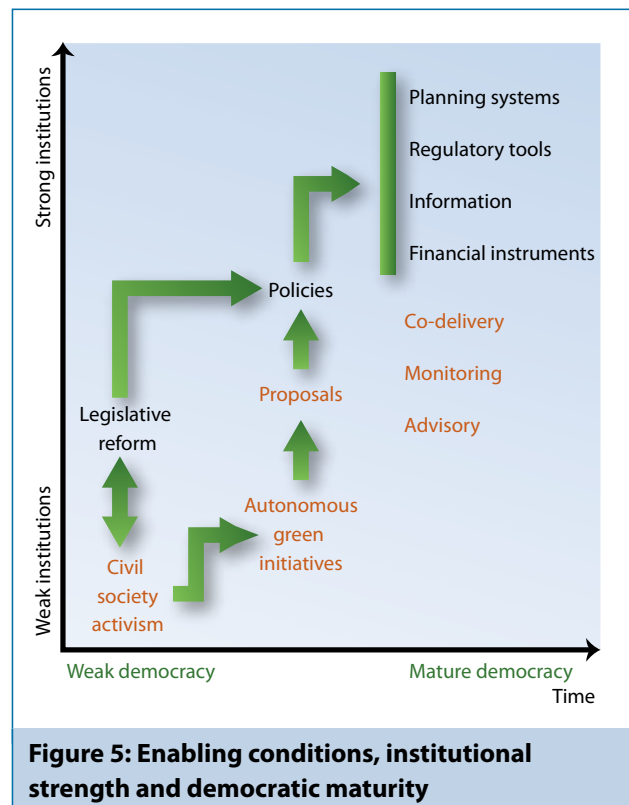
Strong institutions

Weak institutions

Planning systems

Regulatory tools

Information

Financial instruments

Policies

Co-delivery

Monitoring

Advisory

Proposals

Legislative reform

Autonomous green initiatives

Civil society activism

Weak democracy

Mature democracy

Time

Figure 5: Enabling conditions, institutional strength and democratic maturity